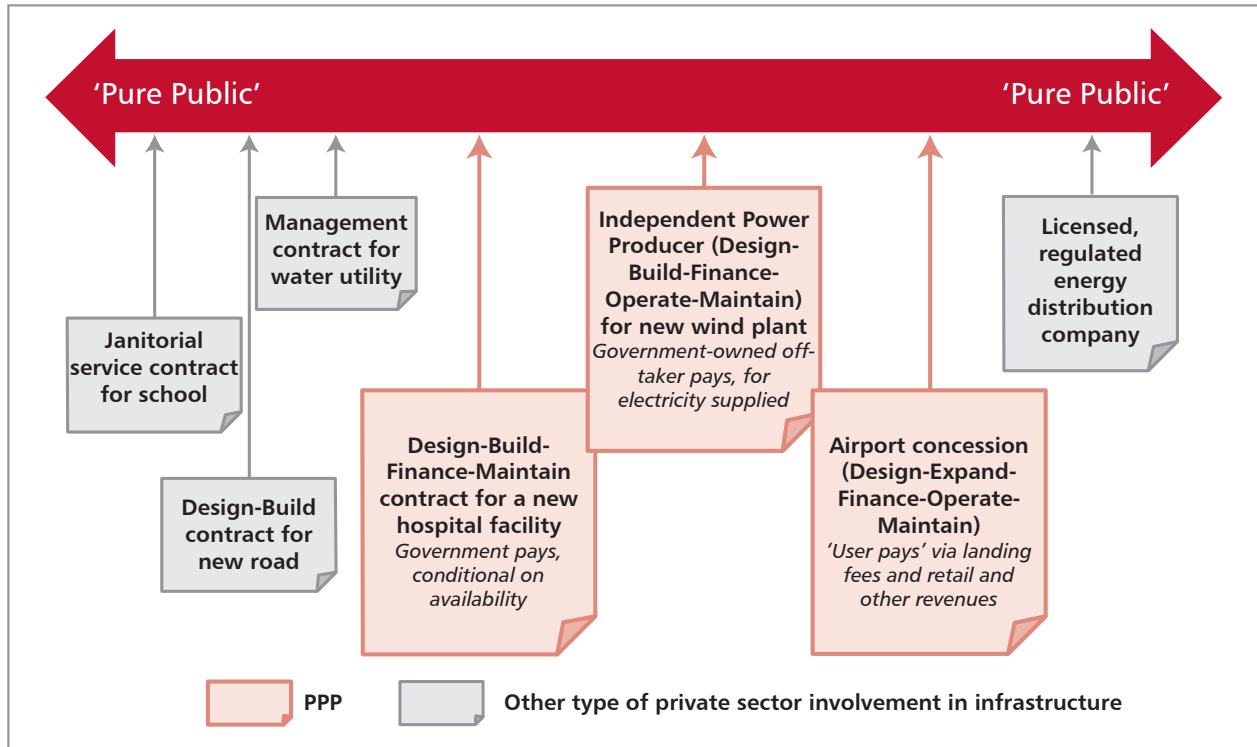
'Pure Public'

'Pure Public'

Management contract for water utility

Janitorial service contract for school

Design-Build contract for new road

Design-Build-Finance-Maintain contract for a new hospital facility
*Government pays, conditional on availability*

Independent Power Producer (Design-Build-Finance-Operate-Maintain) for new wind plant
*Government-owned off-taker pays, for electricity supplied*

Airport concession (Design-Expand-Finance-Operate-Maintain)
*'User pays' via landing fees and retail and other revenues*

Licensed, regulated energy distribution company

PPP

Other type of private sector involvement in infrastructure